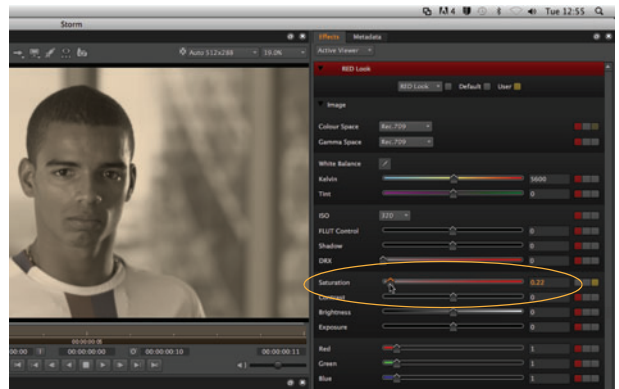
Storm

Tue 12:55

Auto 512x288

18.06

Effects Metadata

Active Viewer

RED Look

RED Look Default User

Image

Colour Space Rec.709

Gamma Space Rec.709

White Balance

Kelvin 5600

Tint 0

ISO 320

FLUT Control 0

Shadow 0

DRX 0

Saturation 0.22

Contrast 0

Brightness 0

Exposure 0

Red 1

Green 1

Blue 1

00:00:00:00

00:00:00:00

00:00:00:10

00:00:00:11